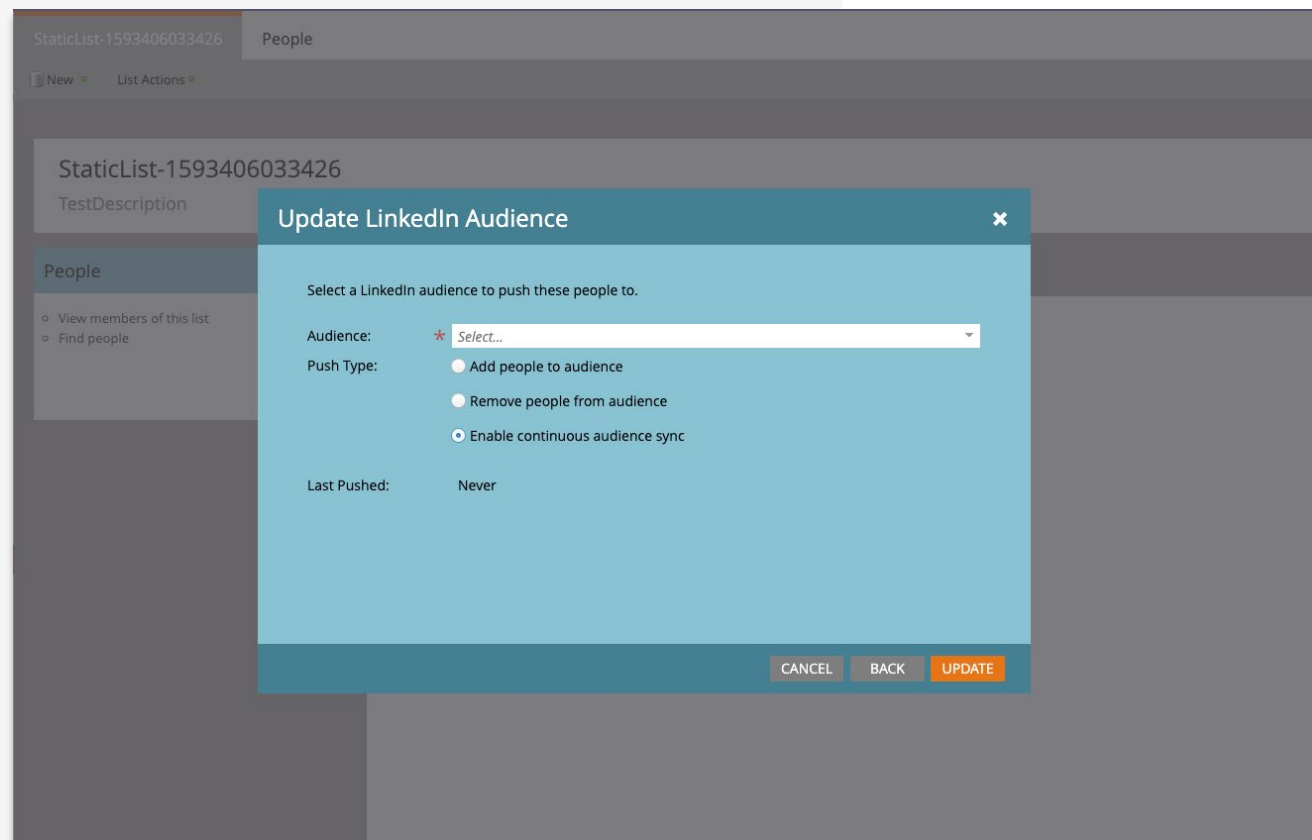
StaticList-1593406033426 People

New List Actions

StaticList-1593406033426
TestDescription

People

View members of this list
Find people

Update LinkedIn Audience

Select a LinkedIn audience to push these people to.

Audience: * Select...

Push Type: Add people to audience

Remove people from audience

Enable continuous audience sync

Last Pushed: Never

CANCEL BACK UPDATE